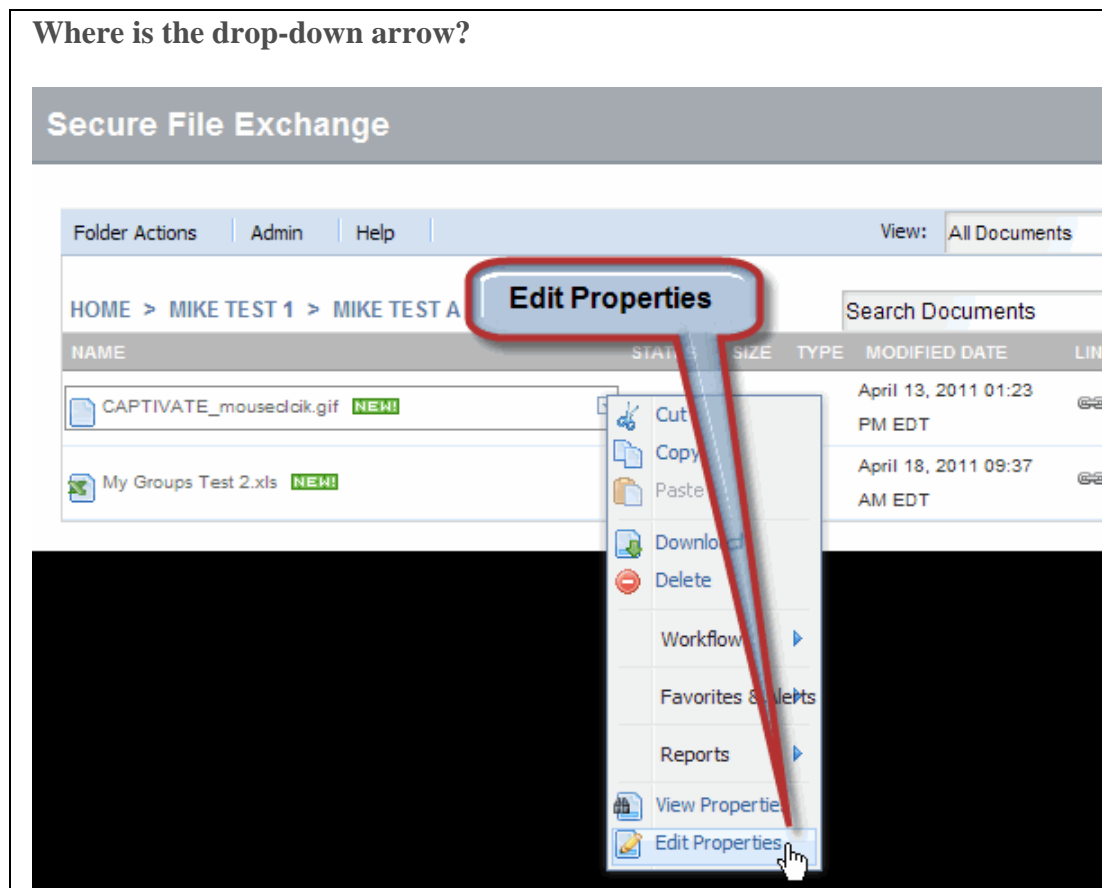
Where is the drop-down arrow?

Secure File Exchange

Folder Actions | Admin | Help | View: All Documents

HOME > MIKE TEST 1 > MIKE TEST A

Edit Properties

Search Documents

| NAME | STAT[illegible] | SIZE | TYPE | MODIFIED DATE | LIN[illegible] |
|---|---|---|---|---|---|
| CAPTIVATE_mouseclcik.gif NEW! | | | | April 13, 2011 01:23 PM EDT | |
| My Groups Test 2.xls NEW! | | | | April 18, 2011 09:37 AM EDT | |

Cut
Copy
Paste
Downlo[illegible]
Delete
Workflow
Favorites & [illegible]le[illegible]s
Reports
View Propertie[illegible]
Edit Properties